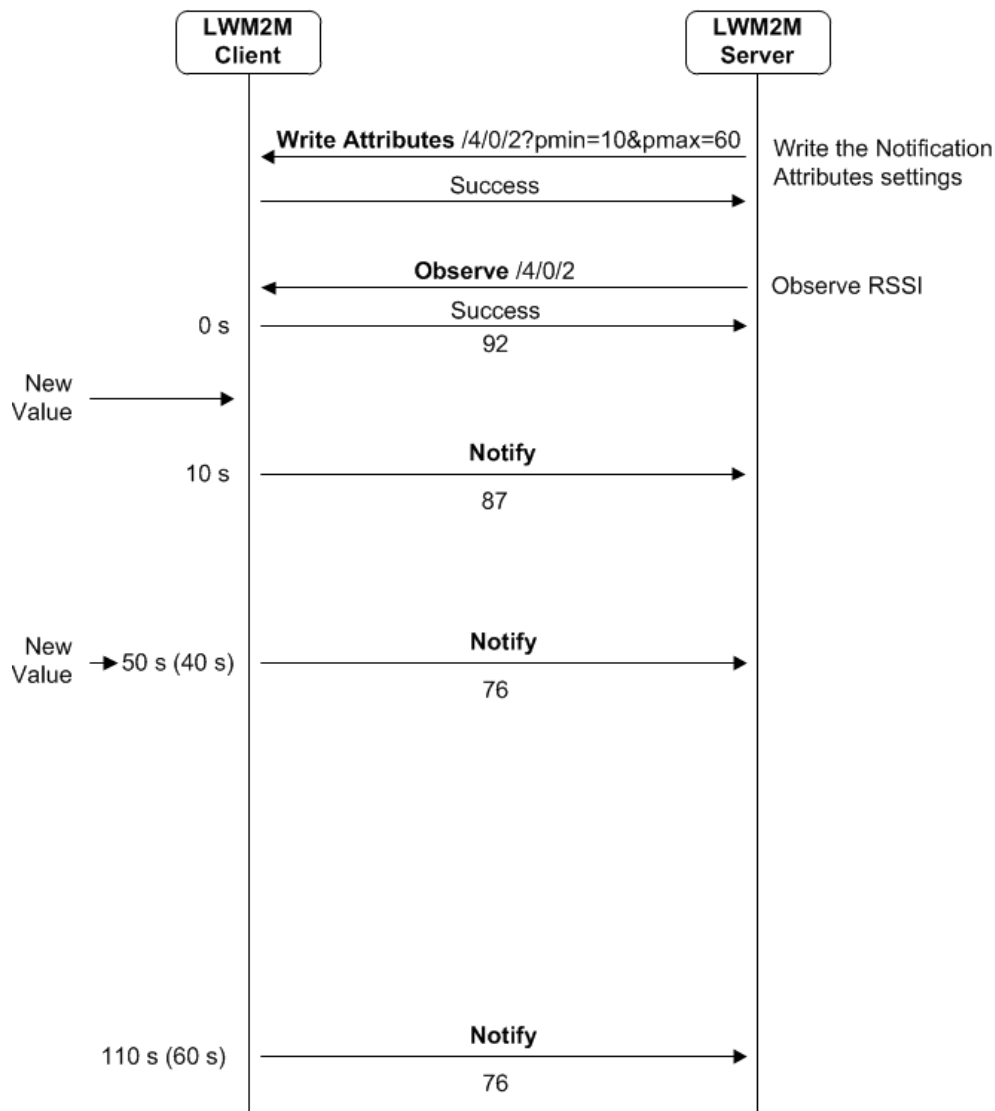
LWM2M Client

LWM2M Server

Write Attributes /4/0/2?pmin=10&pmax=60

Write the Notification Attributes settings

Success

Observe /4/0/2

Observe RSSI

0 s

Success

92

New Value

10 s

Notify

87

New Value

50 s (40 s)

Notify

76

110 s (60 s)

Notify

76